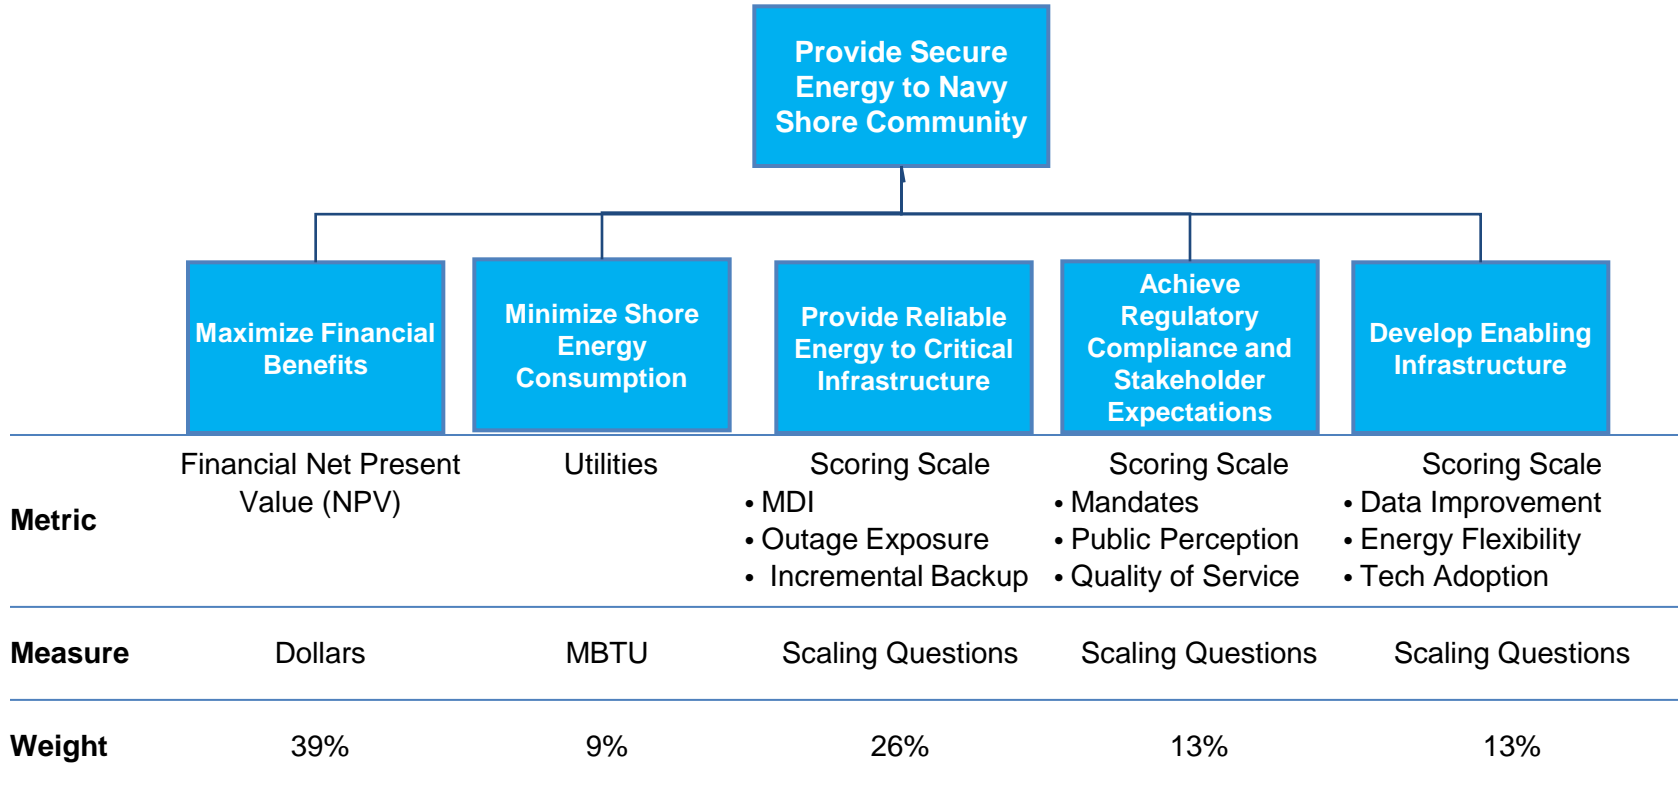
Provide Secure Energy to Navy Shore Community

Maximize Financial Benefits

Minimize Shore Energy Consumption

Provide Reliable Energy to Critical Infrastructure

Achieve Regulatory Compliance and Stakeholder Expectations

Develop Enabling Infrastructure

| | | | | | |
|---|---|---|---|---|---|
| **Metric** | Financial Net Present Value (NPV) | Utilities | Scoring Scale<br>• MDI<br>• Outage Exposure<br>• Incremental Backup | Scoring Scale<br>• Mandates<br>• Public Perception<br>• Quality of Service | Scoring Scale<br>• Data Improvement<br>• Energy Flexibility<br>• Tech Adoption |
| **Measure** | Dollars | MBTU | Scaling Questions | Scaling Questions | Scaling Questions |
| **Weight** | 39% | 9% | 26% | 13% | 13% |